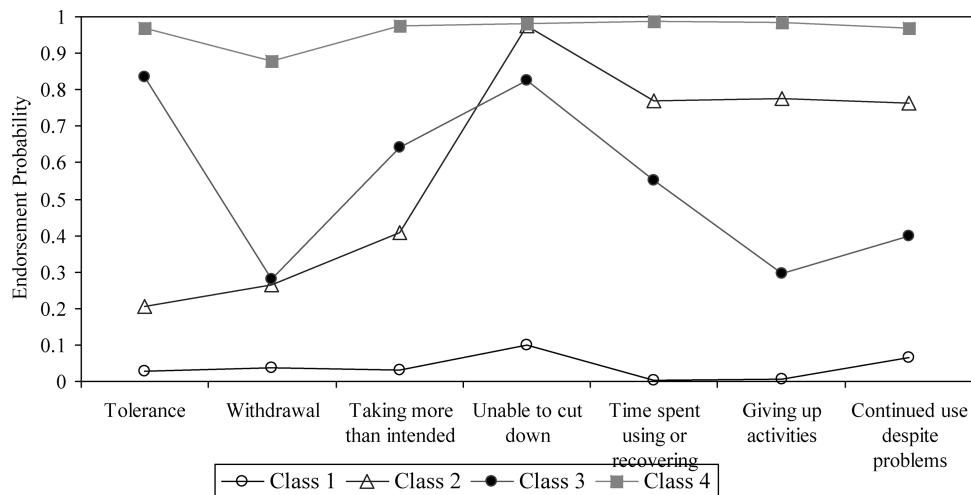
Endorsement Probability

1
0.9
0.8
0.7
0.6
0.5
0.4
0.3
0.2
0.1
0

Tolerance
Withdrawal
Taking more than intended
Unable to cut down
Time spent using or recovering
Giving up activities
Continued use despite problems

Class 1
Class 2
Class 3
Class 4